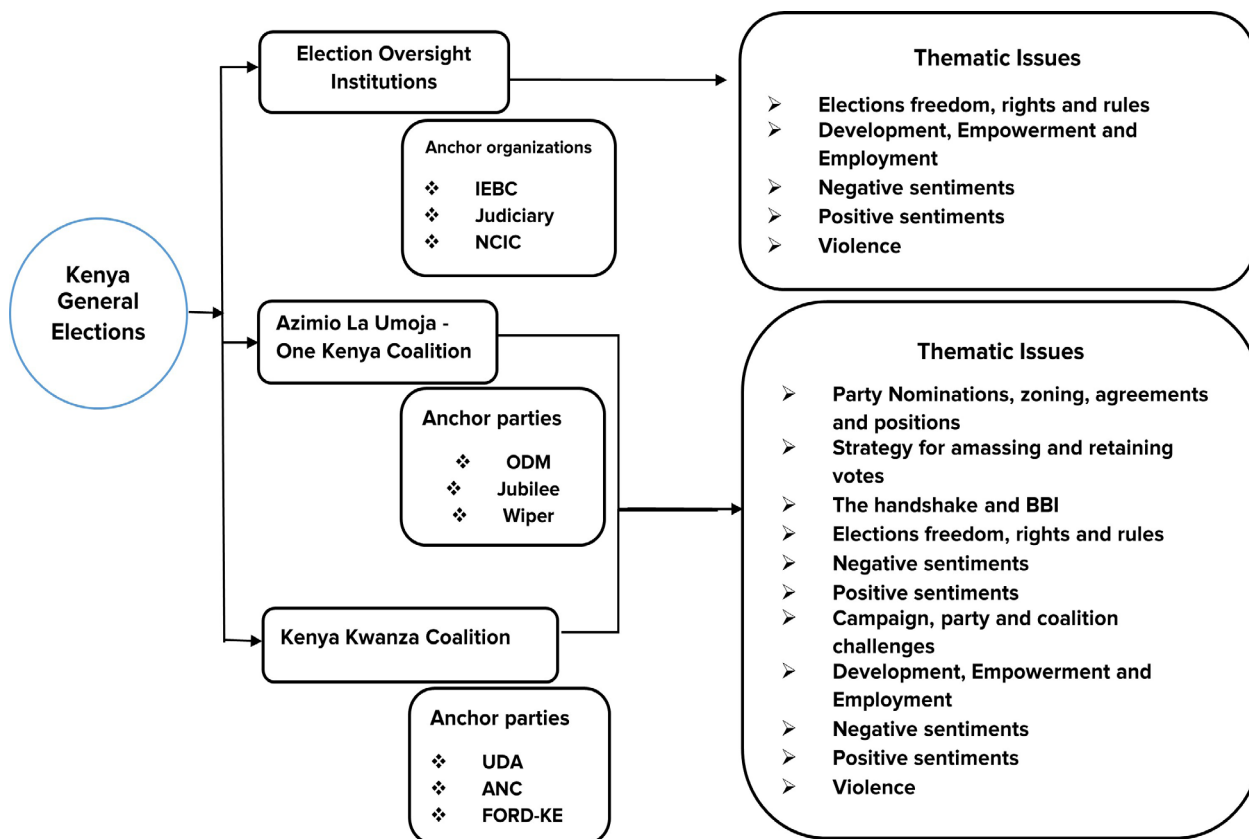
Kenya General Elections

Election Oversight Institutions

Anchor organizations
❖ IEBC
❖ Judiciary
❖ NCIC

Thematic Issues
➢ Elections freedom, rights and rules
➢ Development, Empowerment and Employment
➢ Negative sentiments
➢ Positive sentiments
➢ Violence

Azimio La Umoja - One Kenya Coalition

Anchor parties
❖ ODM
❖ Jubilee
❖ Wiper

Kenya Kwanza Coalition

Anchor parties
❖ UDA
❖ ANC
❖ FORD-KE

Thematic Issues
➢ Party Nominations, zoning, agreements and positions
➢ Strategy for amassing and retaining votes
➢ The handshake and BBI
➢ Elections freedom, rights and rules
➢ Negative sentiments
➢ Positive sentiments
➢ Campaign, party and coalition challenges
➢ Development, Empowerment and Employment
➢ Negative sentiments
➢ Positive sentiments
➢ Violence